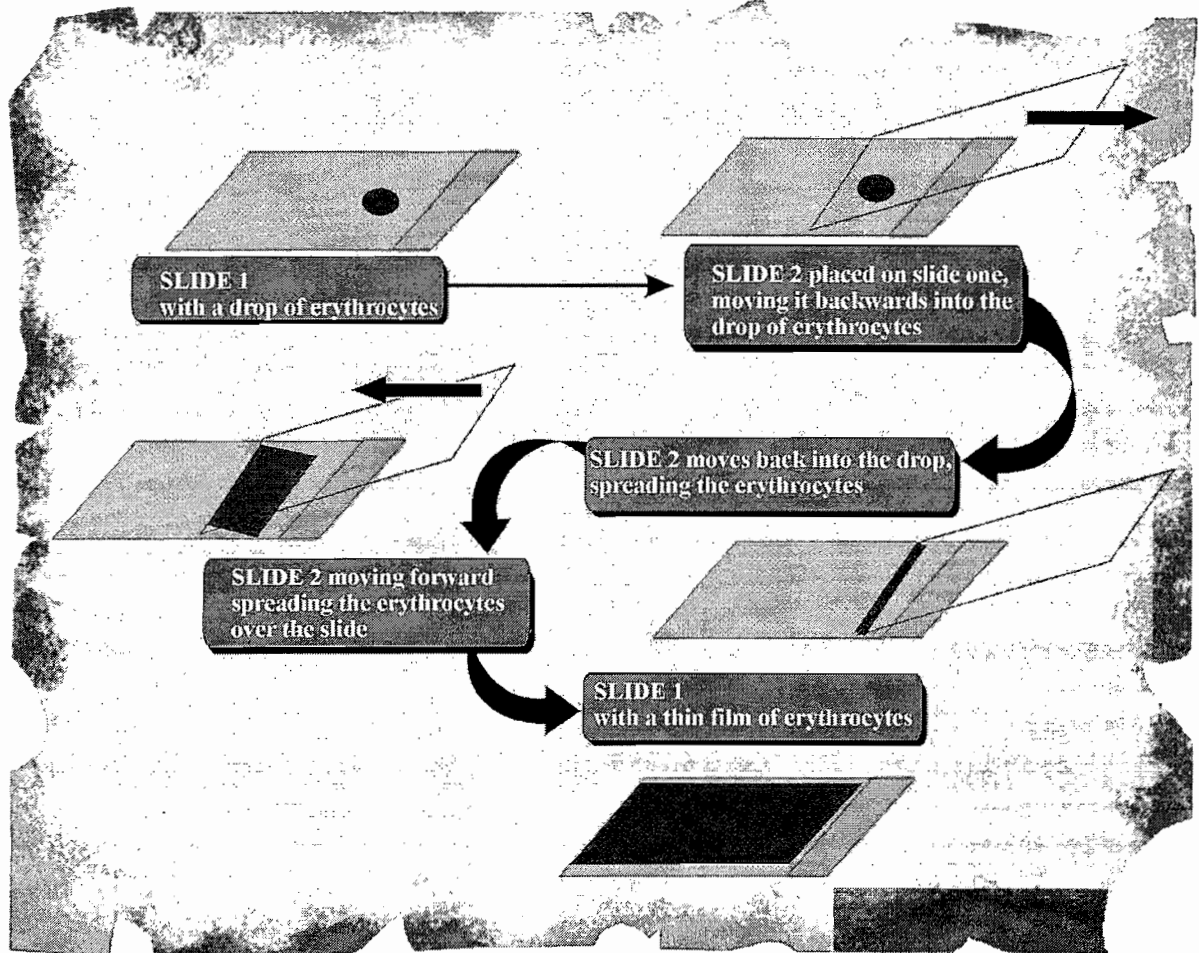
SLIDE 1
with a drop of erythrocytes

SLIDE 2 placed on slide one, moving it backwards into the drop of erythrocytes

SLIDE 2 moves back into the drop, spreading the erythrocytes

SLIDE 2 moving forward spreading the erythrocytes over the slide

SLIDE 1
with a thin film of erythrocytes